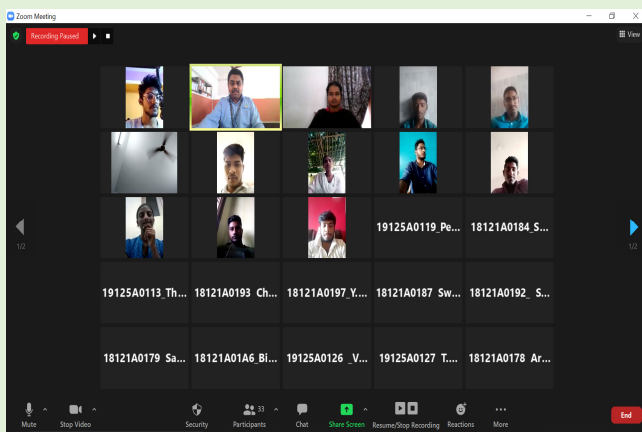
Zoom Meeting

Recording Paused

View

1/2

1/2

19125A0119_Pe...

18121A0184_S...

19125A0113_Th...

18121A0193 Ch...

18121A0197_Y....

18121A0187 Sw...

18121A0192_ S...

18121A0179 Sa...

18121A01A6_Bi...

19125A0126 _V...

19125A0127 T....

18121A0178 Ar...

Mute

Stop Video

Security

33

Participants

Chat

Share Screen

Resume/Stop Recording

Reactions

More

End